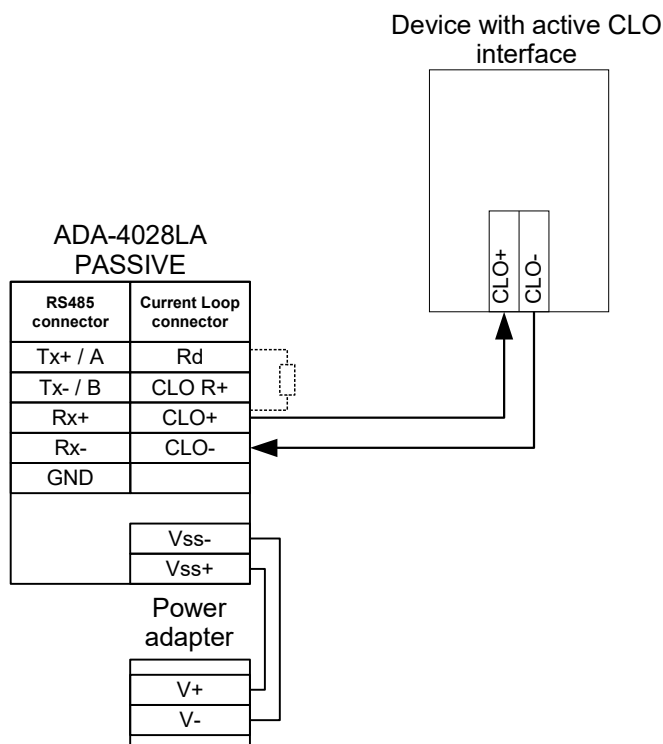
Device with active CLO interface

CLO+
CLO-

ADA-4028LA
PASSIVE

| RS485 connector | Current Loop connector |
|---|---|
| Tx+ / A | Rd |
| Tx- / B | CLO R+ |
| Rx+ | CLO+ |
| Rx- | CLO- |
| GND | |

Vss-
Vss+

Power adapter

V+
V-